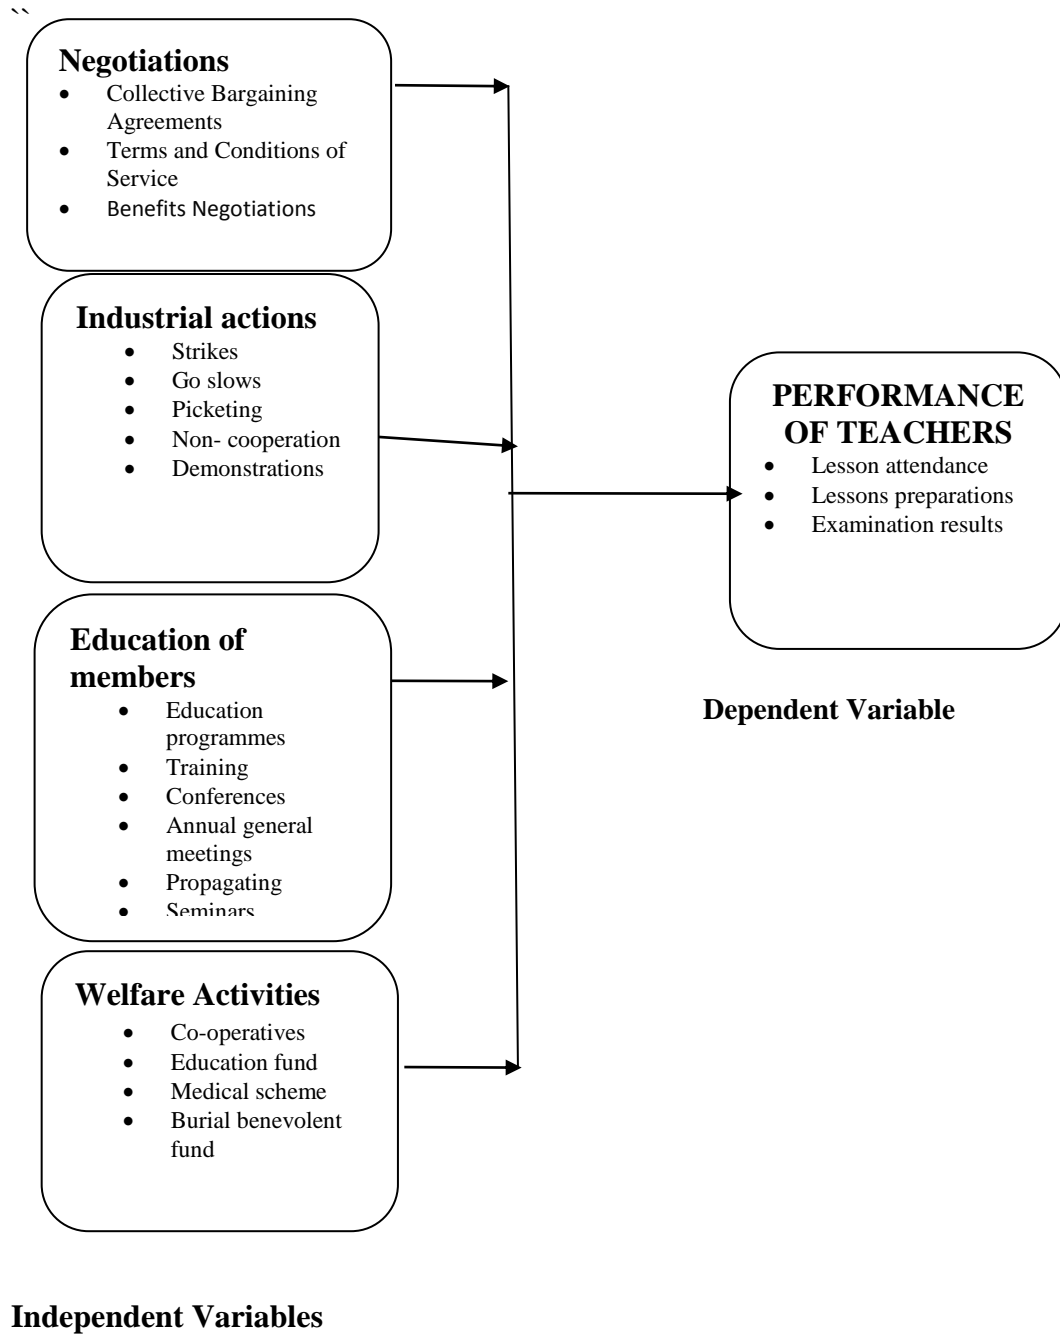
``

**Negotiations**
- Collective Bargaining Agreements
- Terms and Conditions of Service
- Benefits Negotiations

**Industrial actions**
- Strikes
- Go slows
- Picketing
- Non- cooperation
- Demonstrations

**Education of members**
- Education programmes
- Training
- Conferences
- Annual general meetings
- Propagating
- Seminars

**Welfare Activities**
- Co-operatives
- Education fund
- Medical scheme
- Burial benevolent fund

**PERFORMANCE OF TEACHERS**
- Lesson attendance
- Lessons preparations
- Examination results

**Dependent Variable**

**Independent Variables**